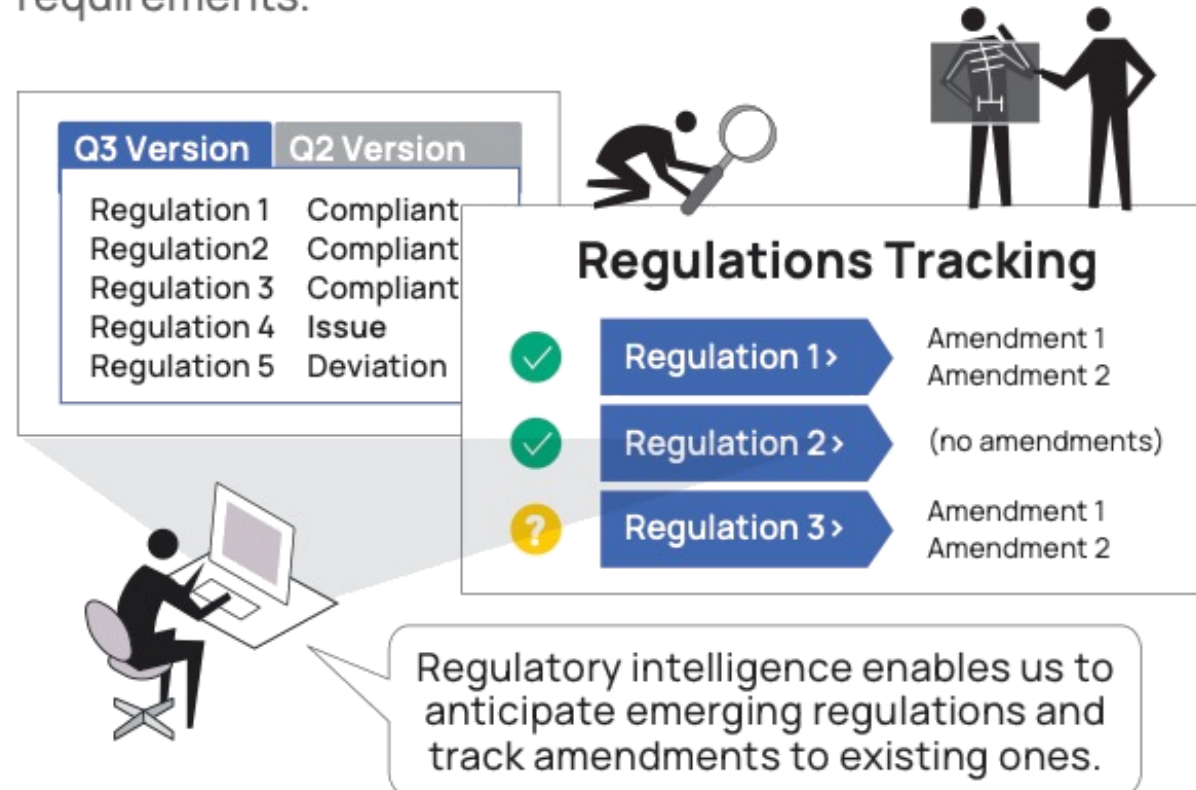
requirements.

Q3 Version | Q2 Version

Regulation 1 Compliant
Regulation2 Compliant
Regulation 3 Compliant
Regulation 4 Issue
Regulation 5 Deviation

Regulations Tracking

Regulation 1 › Amendment 1 Amendment 2

Regulation 2 › (no amendments)

? Regulation 3 › Amendment 1 Amendment 2

Regulatory intelligence enables us to anticipate emerging regulations and track amendments to existing ones.